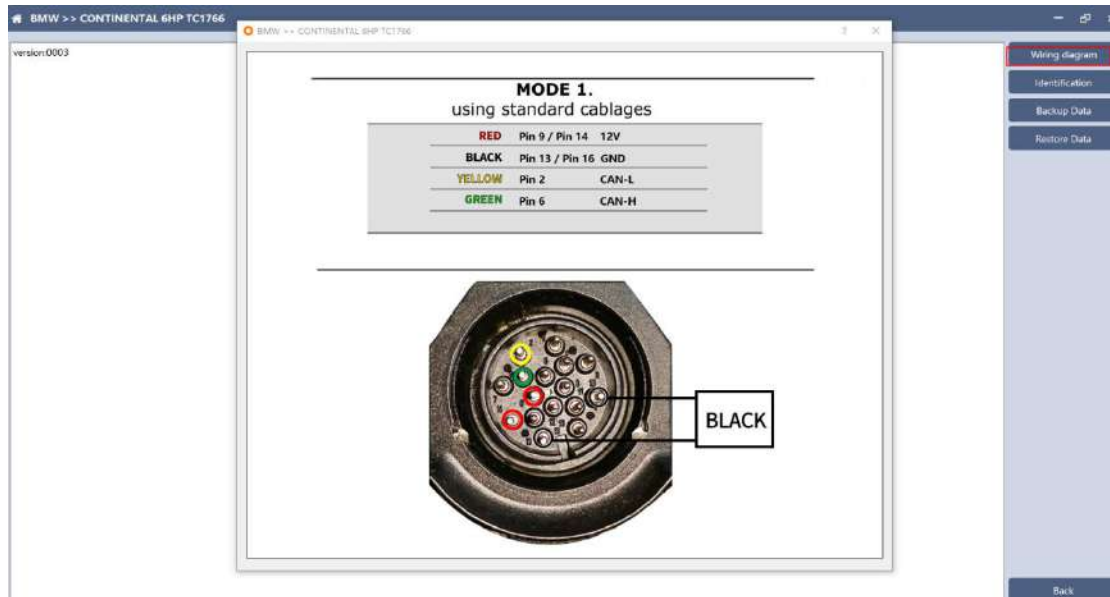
BMW >> CONTINENTAL 6HP TC1766

version:0003

BMW >> CONTINENTAL 6HP TC1766

MODE 1.
using standard cablages

| RED | Pin 9 / Pin 14 | 12V |
|---|---|---|
| BLACK | Pin 13 / Pin 16 | GND |
| YELLOW | Pin 2 | CAN-L |
| GREEN | Pin 6 | CAN-H |

BLACK

Wiring diagram
Identification
Backup Data
Restore Data

Back